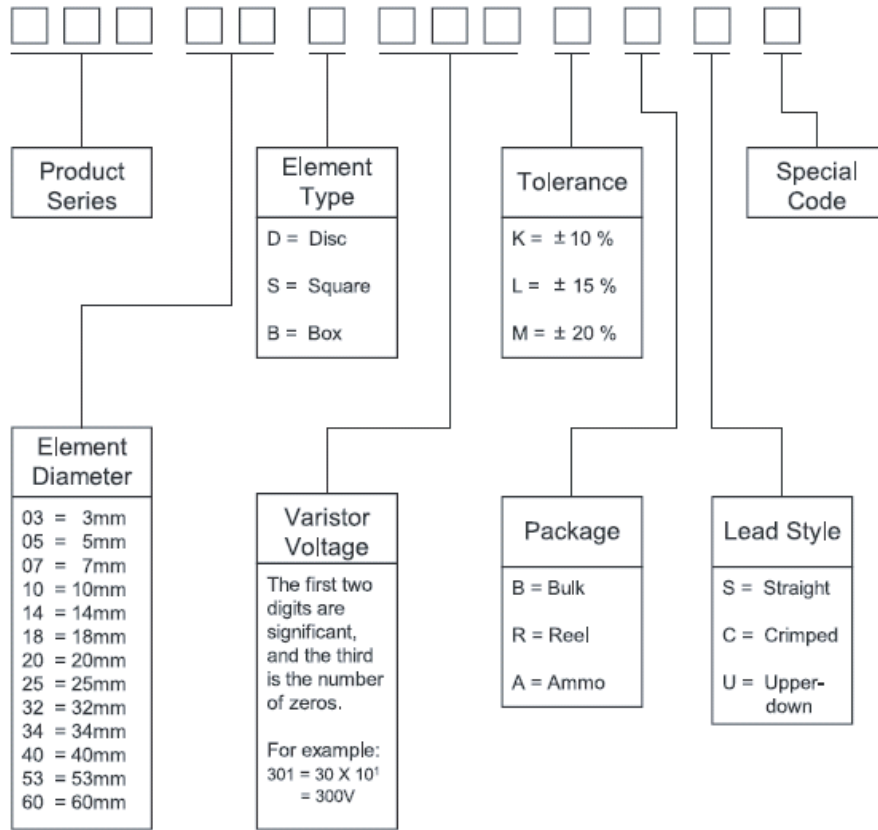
Product Series

Element Type
D = Disc
S = Square
B = Box

Tolerance
K = ± 10 %
L = ± 15 %
M = ± 20 %

Special Code

Element Diameter
03 = 3mm
05 = 5mm
07 = 7mm
10 = 10mm
14 = 14mm
18 = 18mm
20 = 20mm
25 = 25mm
32 = 32mm
34 = 34mm
40 = 40mm
53 = 53mm
60 = 60mm

Varistor Voltage
The first two digits are significant, and the third is the number of zeros.

For example:
$301 = 30 \times 10^1$
$= 300V$

Package
B = Bulk
R = Reel
A = Ammo

Lead Style
S = Straight
C = Crimped
U = Upper-down